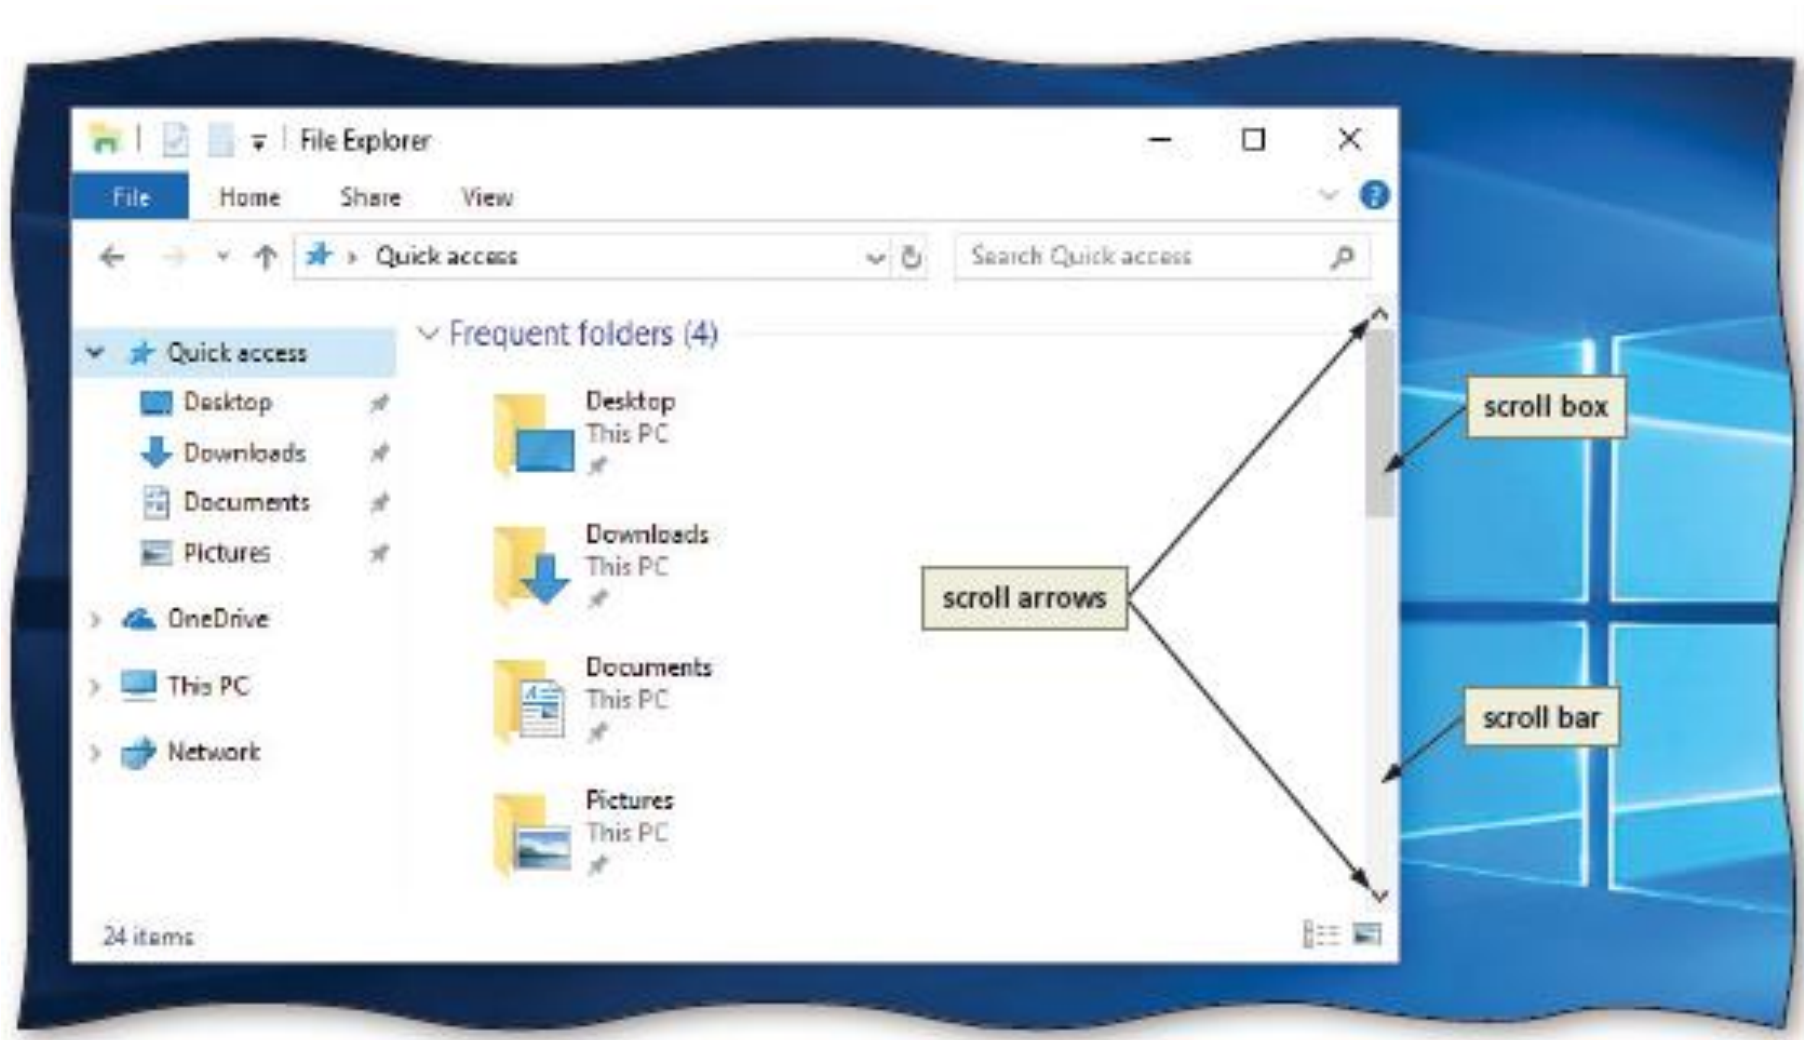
File Explorer

File Home Share View

Quick access

Search Quick access

Quick access
Desktop
Downloads
Documents
Pictures
OneDrive
This PC
Network

Frequent folders (4)

Desktop
This PC

Downloads
This PC

Documents
This PC

Pictures
This PC

scroll box

scroll arrows

scroll bar

24 items